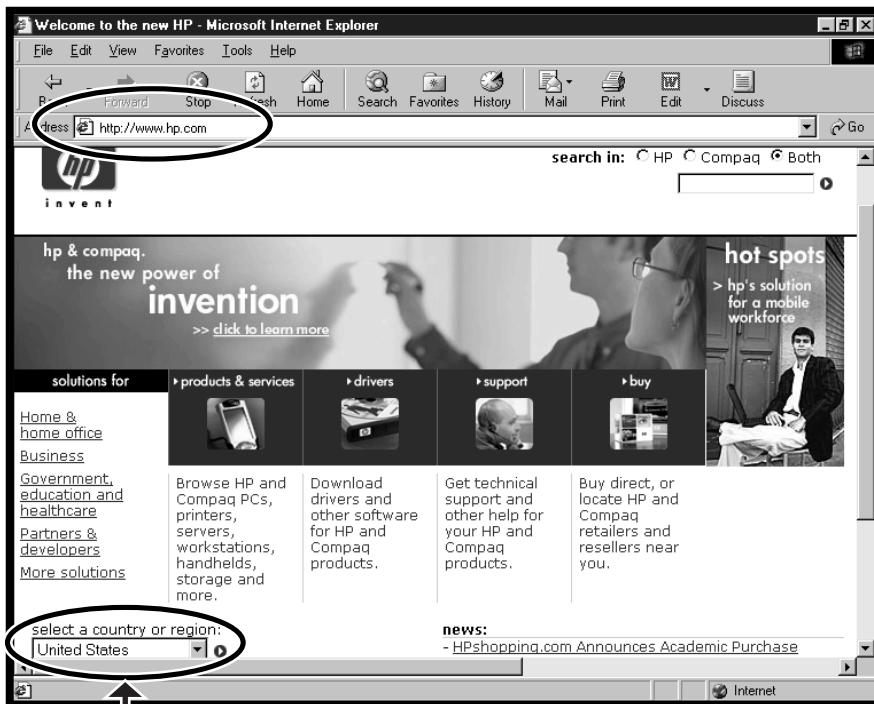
Welcome to the new HP - Microsoft Internet Explorer

File Edit View Favorites Tools Help

B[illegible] Forward Stop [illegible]esh Home Search Favorites History Mail Print Edit Discuss

A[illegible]dress http://www.hp.com Go

hp invent

search in: HP Compaq Both

hp & compaq. the new power of invention
>> click to learn more

hot spots
> hp's solution for a mobile workforce

solutions for

Home & home office
Business
Government, education and healthcare
Partners & developers
More solutions

products & services
Browse HP and Compaq PCs, printers, servers, workstations, handhelds, storage and more.

drivers
Download drivers and other software for HP and Compaq products.

support
Get technical support and other help for your HP and Compaq products.

buy
Buy direct, or locate HP and Compaq retailers and resellers near you.

select a country or region:
United States

news:
- HPshopping.com Announces Academic Purchase

Internet